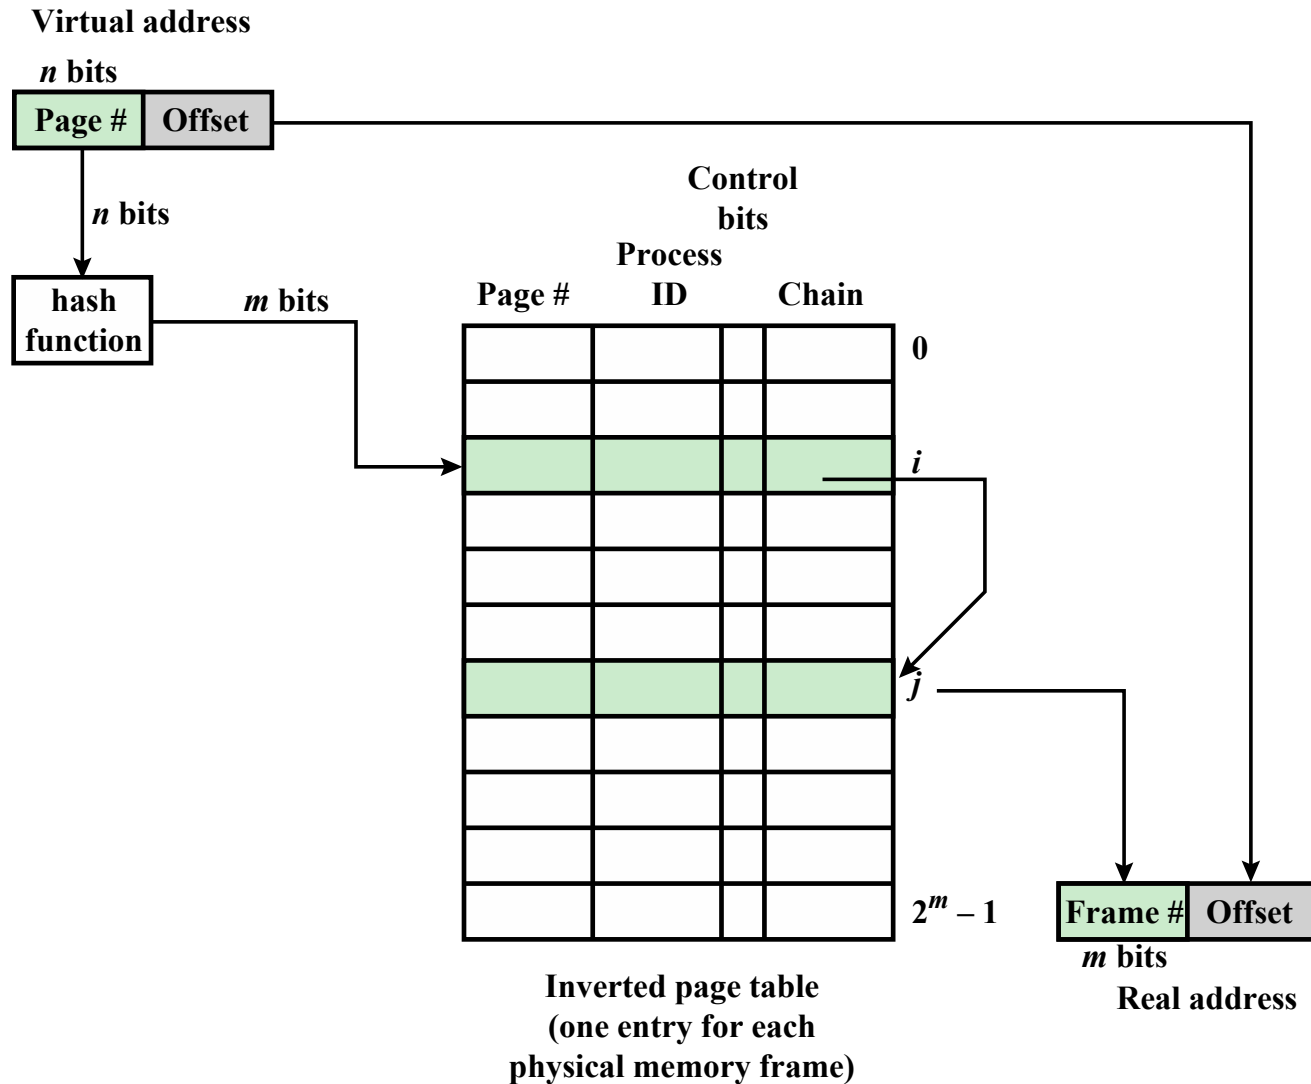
Virtual address

n bits

Page # Offset

n bits

hash function

m bits

Control bits

Process ID

Page #

Chain

0

i

j

$2^m - 1$

Frame # Offset

m bits

Real address

Inverted page table (one entry for each physical memory frame)